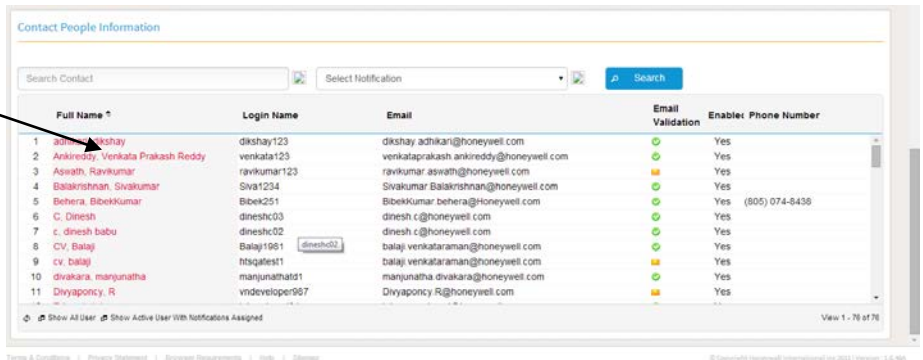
Contact People Information

Search Contact

Select Notification

Search

| | Full Name | Login Name | Email | Email Validation | Enablec | Phone Number |
|---|---|---|---|---|---|---|
| 1 | adhi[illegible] dikshay | dikshay123 | dikshay.adhikari@honeywell.com | | Yes | |
| 2 | Ankireddy, Venkata Prakash Reddy | venkata123 | venkataprakash.ankireddy@honeywell.com | | Yes | |
| 3 | Aswath, Ravikumar | ravikumar123 | ravikumar.aswath@honeywell.com | | Yes | |
| 4 | Balakrishnan, Sivakumar | Siva1234 | Sivakumar.Balakrishnan@honeywell.com | | Yes | |
| 5 | Behera, BibekKumar | Bibek251 | BibekKumar.behera@Honeywell.com | | Yes | (805) 074-8436 |
| 6 | C, Dinesh | dineshc03 | dinesh.c@honeywell.com | | Yes | |
| 7 | c, dinesh babu | dineshc02 | dinesh.c@honeywell.com | | Yes | |
| 8 | CV, Balaji | Balaji1961 | balaji.venkataraman@honeywell.com | | Yes | |
| 9 | cv, balaji | htsqatest1 | balaji.venkataraman@honeywell.com | | Yes | |
| 10 | divakara, manjunatha | manjunathatd1 | manjunatha.divakara@honeywell.com | | Yes | |
| 11 | Divyaponcy, R | vndeveloper987 | Divyapomcy.R@honeywell.com | | Yes | |

dineshc02

Show All User | Show Active User With Notifications Assigned

View 1 - 76 of 76

Terms & Conditions | Privacy Statement | Browser Requirements | Help | Sitemap

© Copyright Honeywell International Inc 2013 | Version : 1.0.4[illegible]